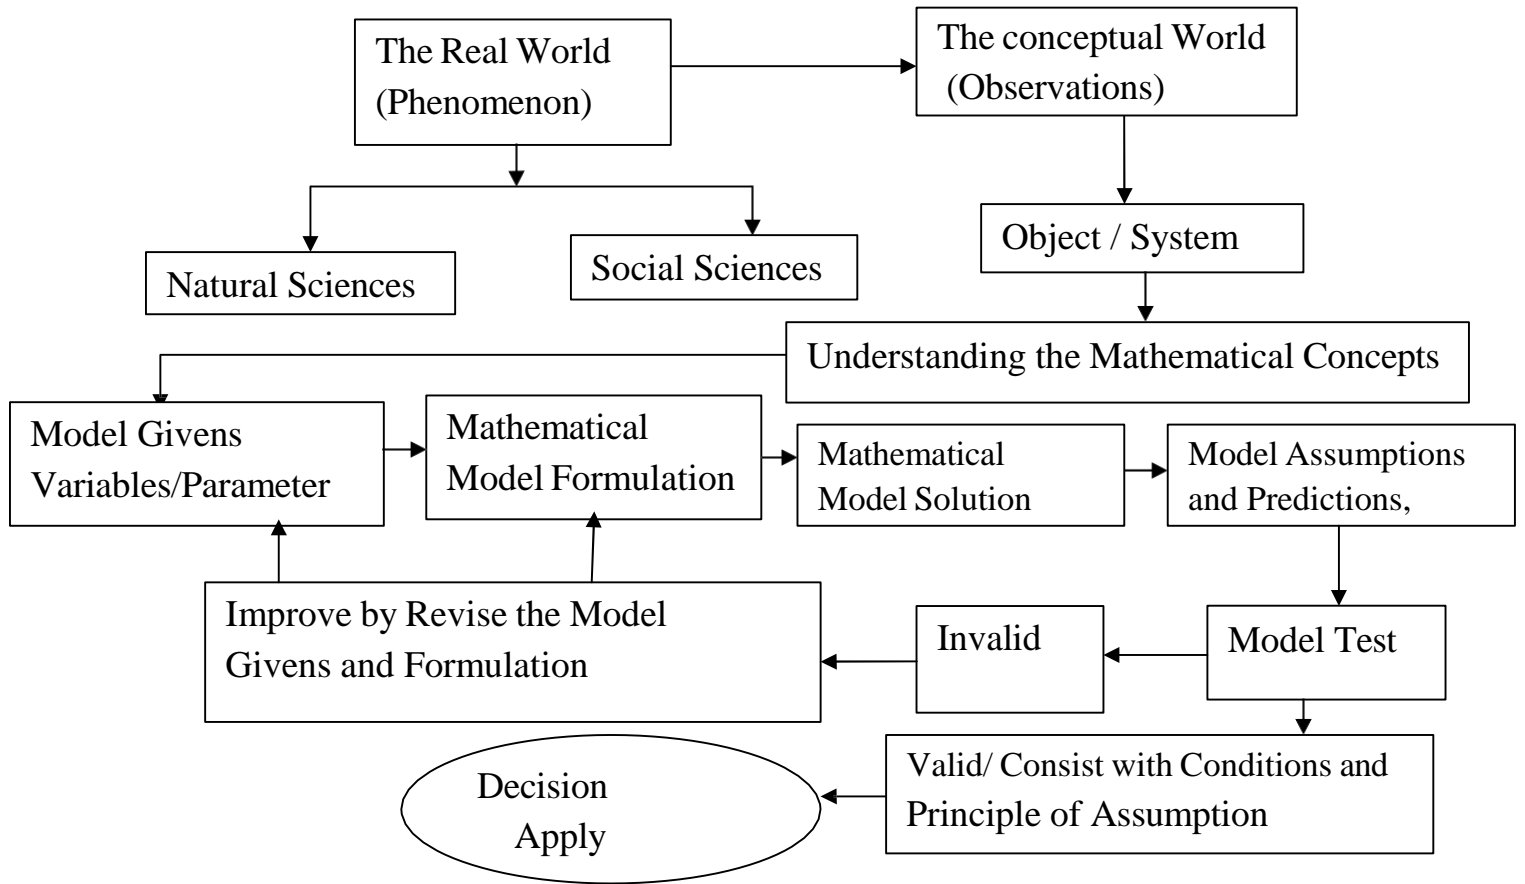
The Real World (Phenomenon)

The conceptual World (Observations)

Natural Sciences

Social Sciences

Object / System

Understanding the Mathematical Concepts

Model Givens Variables/Parameter

Mathematical Model Formulation

Mathematical Model Solution

Model Assumptions and Predictions,

Improve by Revise the Model Givens and Formulation

Invalid

Model Test

Decision Apply

Valid/ Consist with Conditions and Principle of Assumption